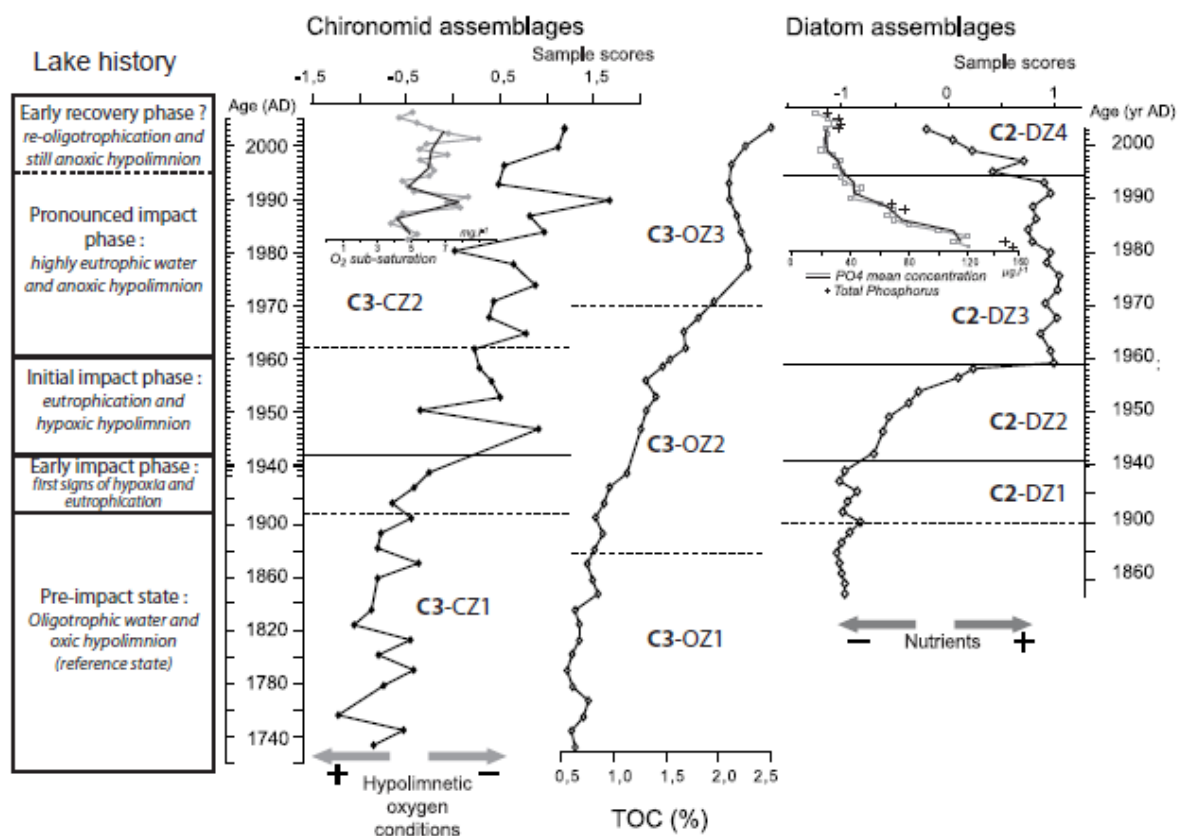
Lake history

Early recovery phase ?
re-oligotrophication and still anoxic hypolimnion

Pronounced impact phase :
highly eutrophic water and anoxic hypolimnion

Initial impact phase :
eutrophication and hypoxic hypolimnion

Early impact phase :
first signs of hypoxia and eutrophication

Pre-impact state :
Oligotrophic water and oxic hypolimnion (reference state)

Chironomid assemblages

Sample scores

-1,5 -0,5 0,5 1,5

Age (AD)

2000 1990 1980 1970 1960 1950 1940 1900 1860 1820 1780 1740

1 3 5 7 $mg.l^{-1}$

$O_2$ sub-saturation

C3-CZ2

C3-CZ1

C3-OZ3

C3-OZ2

C3-OZ1

+ Hypolimnetic oxygen conditions −

0,5 1,0 1,5 2,0 2,5

TOC (%)

Diatom assemblages

Sample scores

-1 0 1

Age (yr AD)

2000 1990 1980 1970 1960 1950 1940 1900 1860

0 40 80 120 160 $\mu g.l^{-1}$

PO4 mean concentration
+ Total Phosphorus

C2-DZ4

C2-DZ3

C2-DZ2

C2-DZ1

− Nutrients +